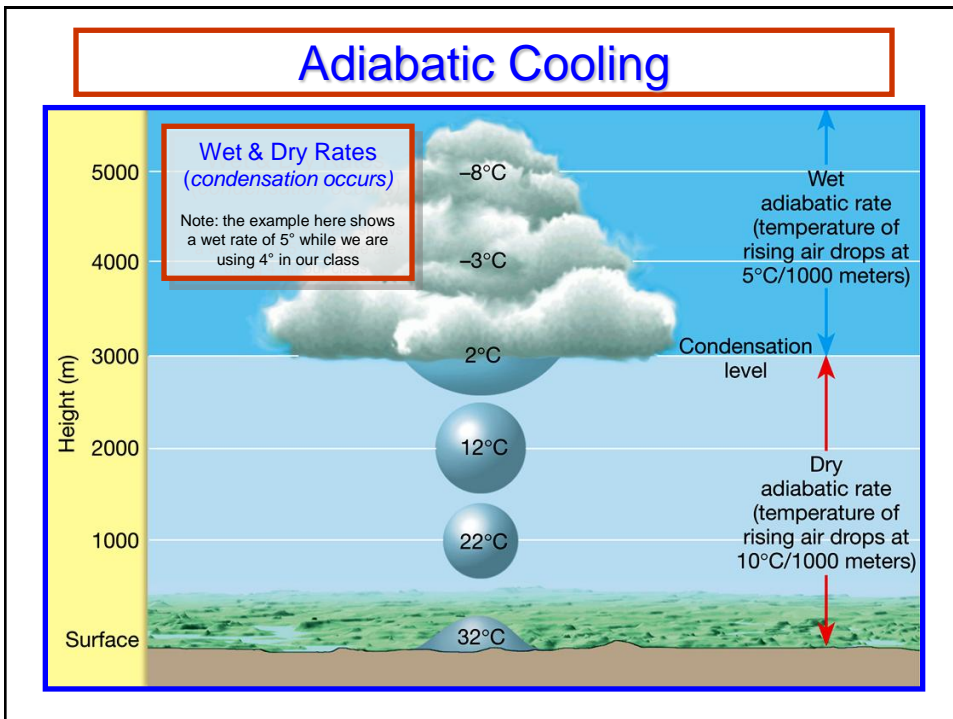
Adiabatic Cooling

Wet & Dry Rates
(condensation occurs)

Note: the example here shows a wet rate of 5° while we are using 4° in our class

5000
4000
3000
2000
1000
Surface

Height (m)

–8°C
–3°C
2°C
12°C
22°C
32°C

Wet adiabatic rate (temperature of rising air drops at 5°C/1000 meters)

Condensation level

Dry adiabatic rate (temperature of rising air drops at 10°C/1000 meters)